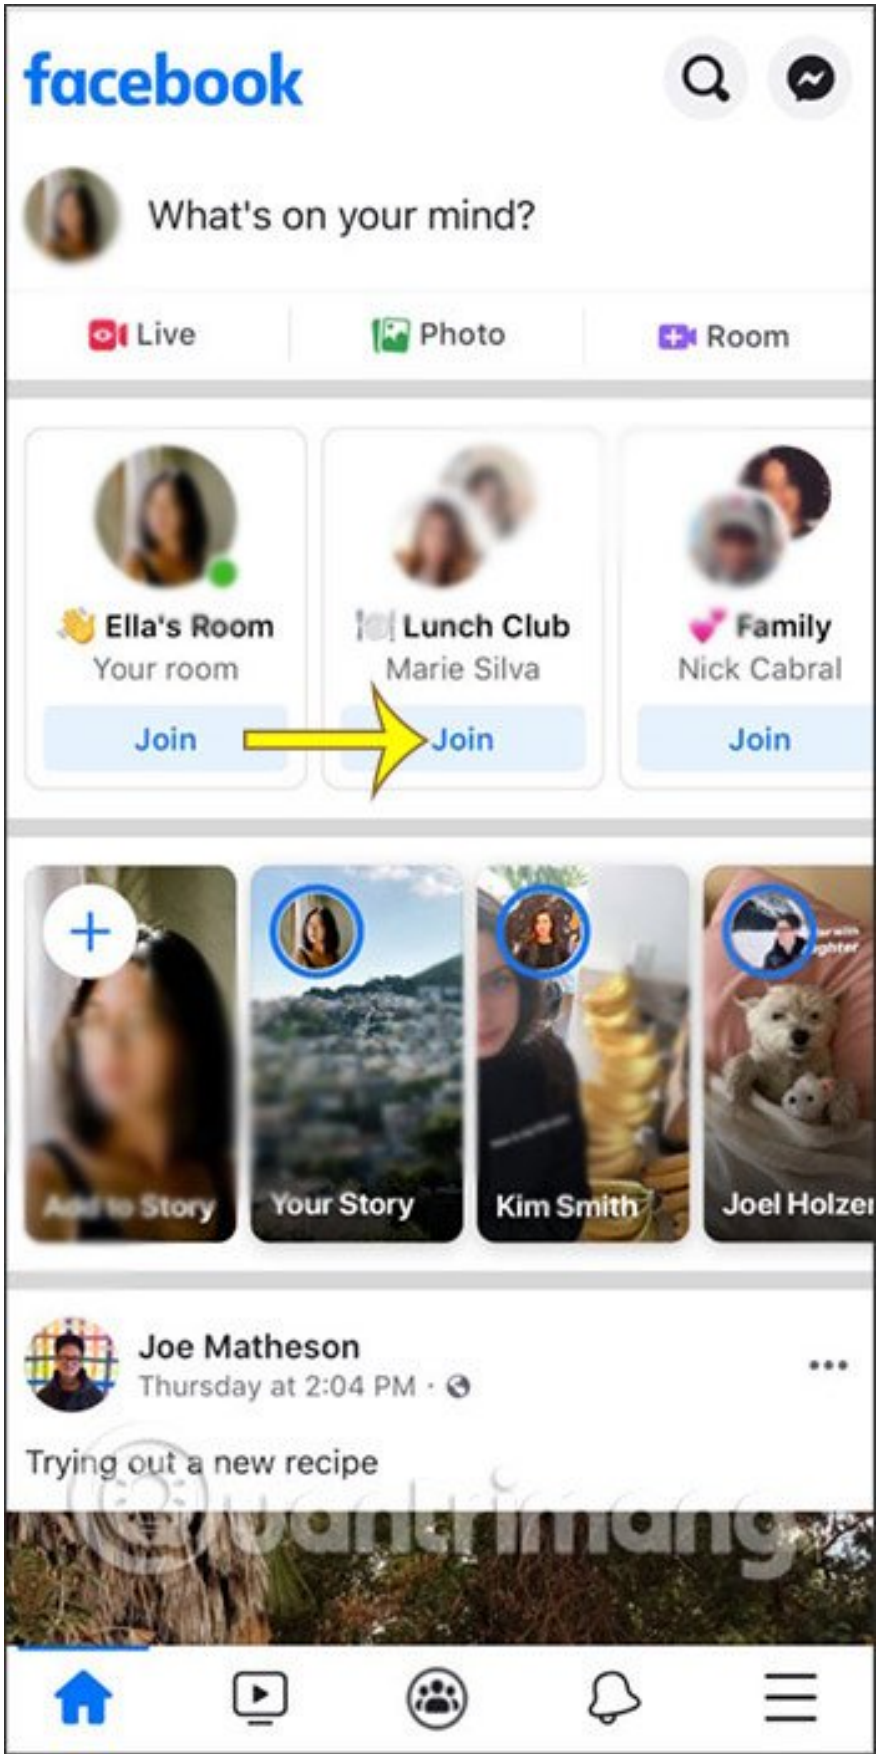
facebook

What's on your mind?

Live Photo Room

Ella's Room
Your room
Join

Lunch Club
Marie Silva
Join

Family
Nick Cabral
Join

Add to Story

Your Story

Kim Smith

Joel Holzer

Joe Matheson
Thursday at 2:04 PM ·

Trying out a new recipe

Quantrimang